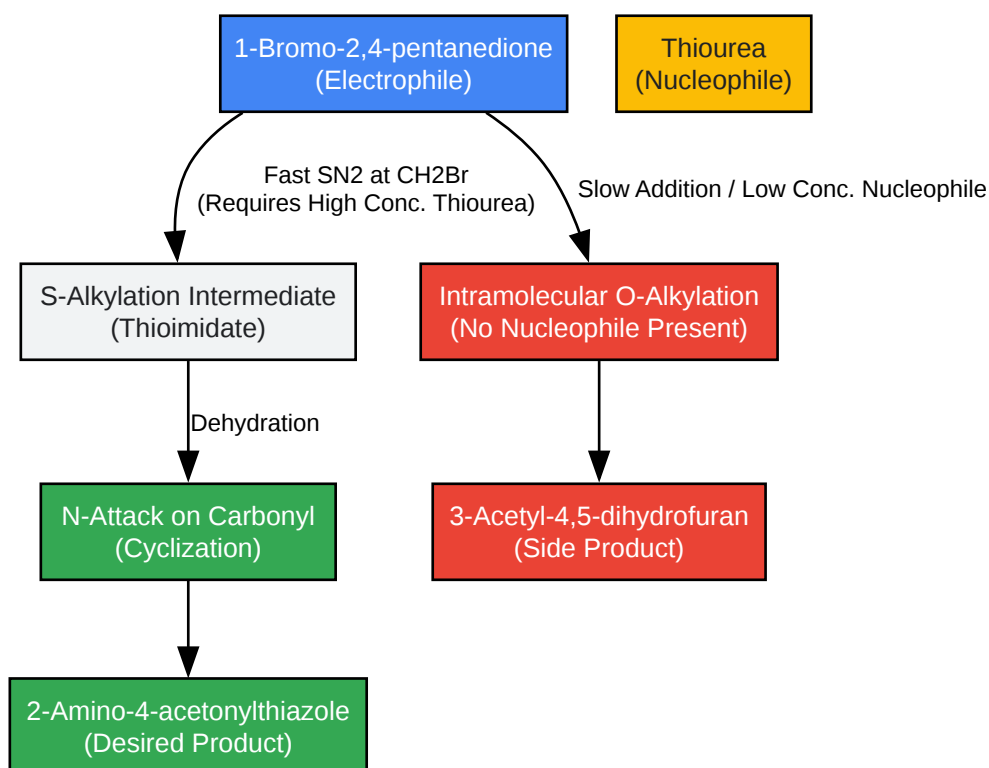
1-Bromo-2,4-pentanedione
(Electrophile)

Thiourea
(Nucleophile)

Fast SN2 at CH2Br
(Requires High Conc. Thiourea)

Slow Addition / Low Conc. Nucleophile

S-Alkylation Intermediate
(Thioimidate)

Intramolecular O-Alkylation
(No Nucleophile Present)

Dehydration

N-Attack on Carbonyl
(Cyclization)

3-Acetyl-4,5-dihydrofuran
(Side Product)

2-Amino-4-acetonylthiazole
(Desired Product)